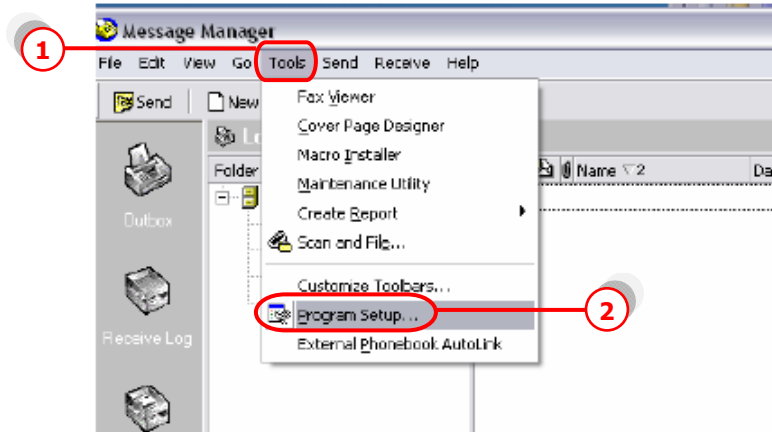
Message Manager

1

File Edit View Go Tools Send Receive Help

Send New

Lo

Folder

Name ▽2

Da

Outbox

Receive Log

Fax Viewer
Cover Page Designer
Macro Installer
Maintenance Utility
Create Report
Scan and File...
Customize Toolbars...
Program Setup...
External Phonebook AutoLink

2